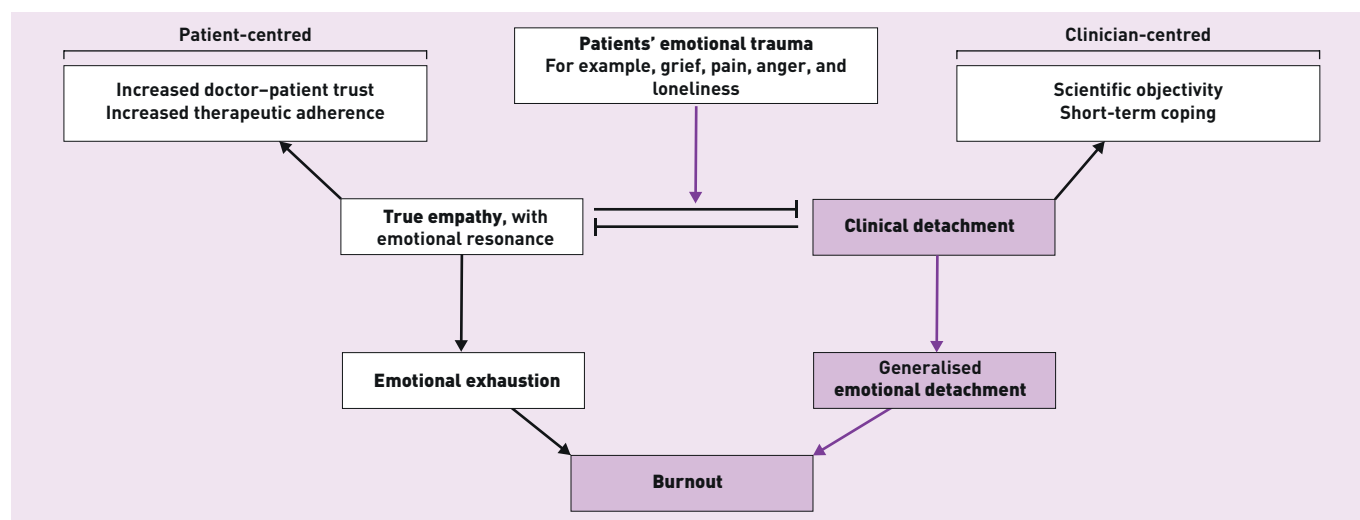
Patient-centred

Increased doctor–patient trust
Increased therapeutic adherence

Patients' emotional trauma
For example, grief, pain, anger, and loneliness

Clinician-centred

Scientific objectivity
Short-term coping

True empathy, with emotional resonance

Clinical detachment

Emotional exhaustion

Generalised emotional detachment

Burnout